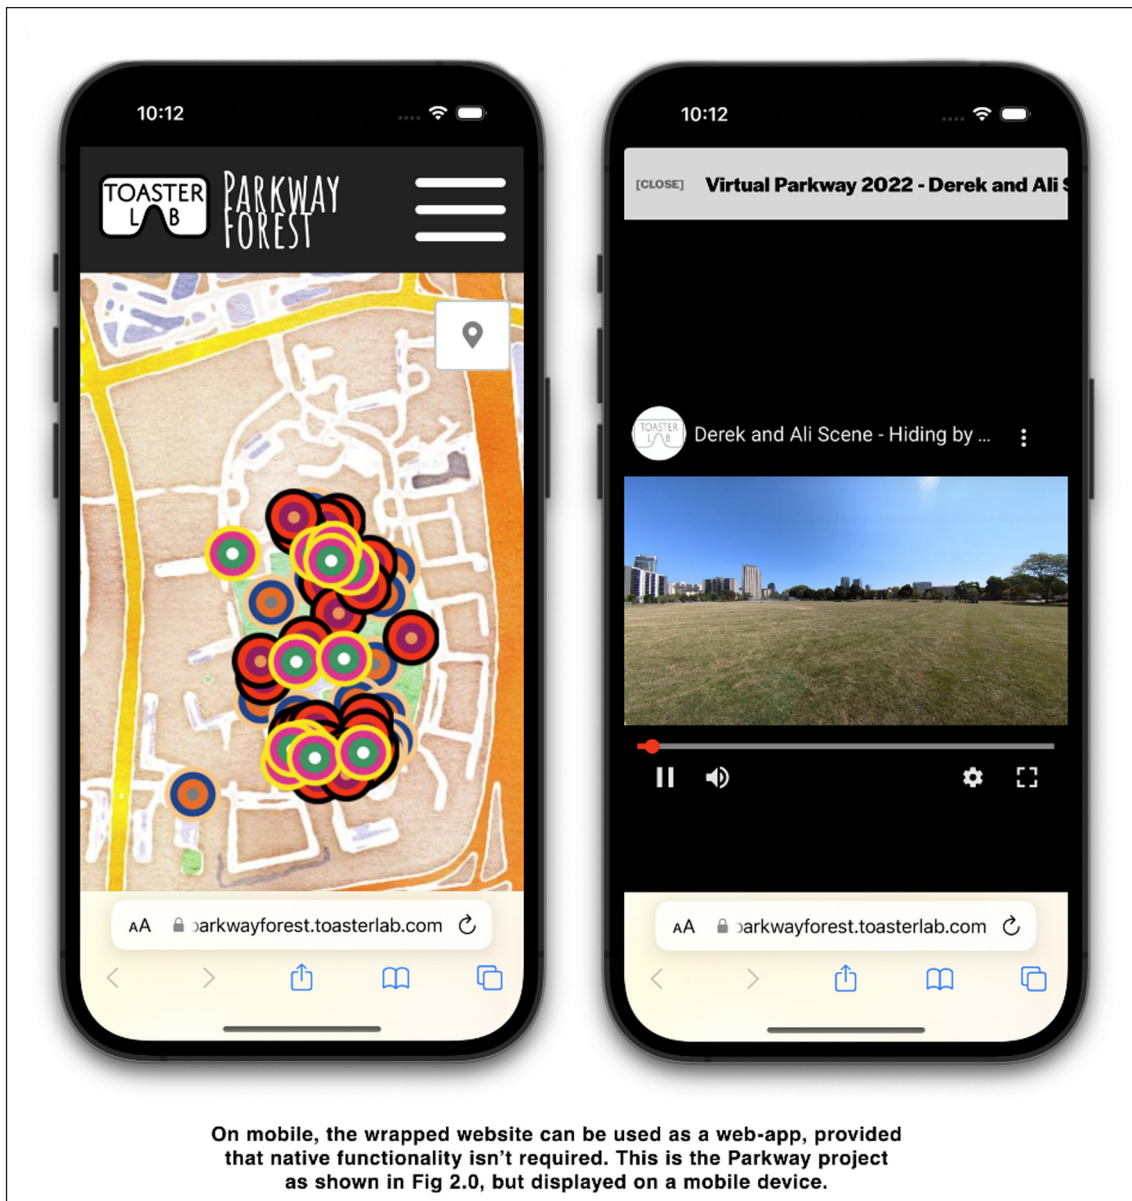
10:12

TOASTER LAB

PARKWAY FOREST

AA ɔarkwayforest.toasterlab.com

10:12

[CLOSE] Virtual Parkway 2022 - Derek and Ali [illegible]

TOASTER LAB

Derek and Ali Scene - Hiding by ...

AA ɔarkwayforest.toasterlab.com

On mobile, the wrapped website can be used as a web-app, provided that native functionality isn't required. This is the Parkway project as shown in Fig 2.0, but displayed on a mobile device.